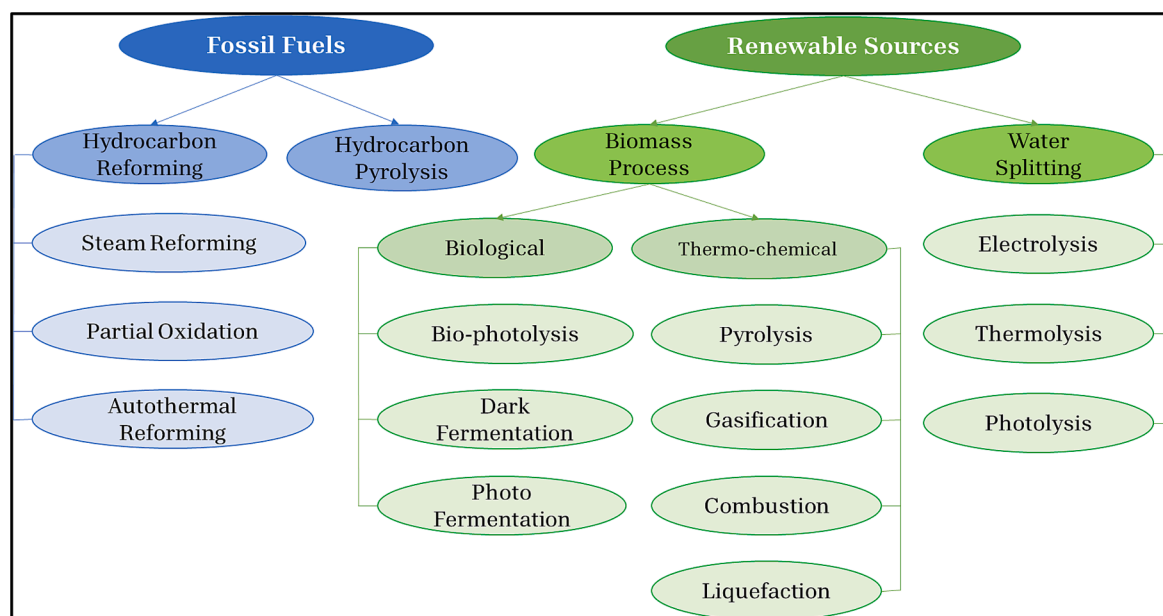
Fossil Fuels

Renewable Sources

Hydrocarbon Reforming

Hydrocarbon Pyrolysis

Biomass Process

Water Splitting

Steam Reforming

Partial Oxidation

Autothermal Reforming

Biological

Bio-photolysis

Dark Fermentation

Photo Fermentation

Thermo-chemical

Pyrolysis

Gasification

Combustion

Liquefaction

Electrolysis

Thermolysis

Photolysis